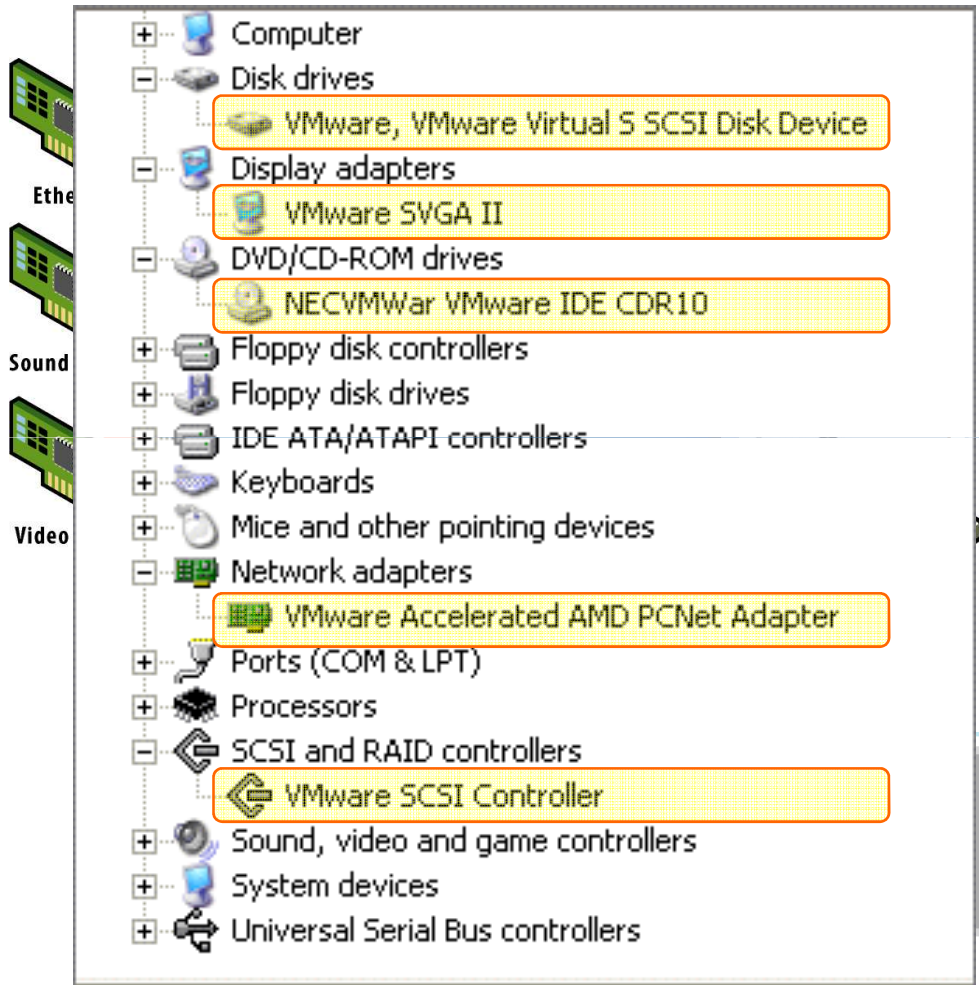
Ethe

Sound

Video

Computer
Disk drives
VMware, VMware Virtual S SCSI Disk Device
Display adapters
VMware SVGA II
DVD/CD-ROM drives
NECVMWar VMware IDE CDR10
Floppy disk controllers
Floppy disk drives
IDE ATA/ATAPI controllers
Keyboards
Mice and other pointing devices
Network adapters
VMware Accelerated AMD PCNet Adapter
Ports (COM & LPT)
Processors
SCSI and RAID controllers
VMware SCSI Controller
Sound, video and game controllers
System devices
Universal Serial Bus controllers